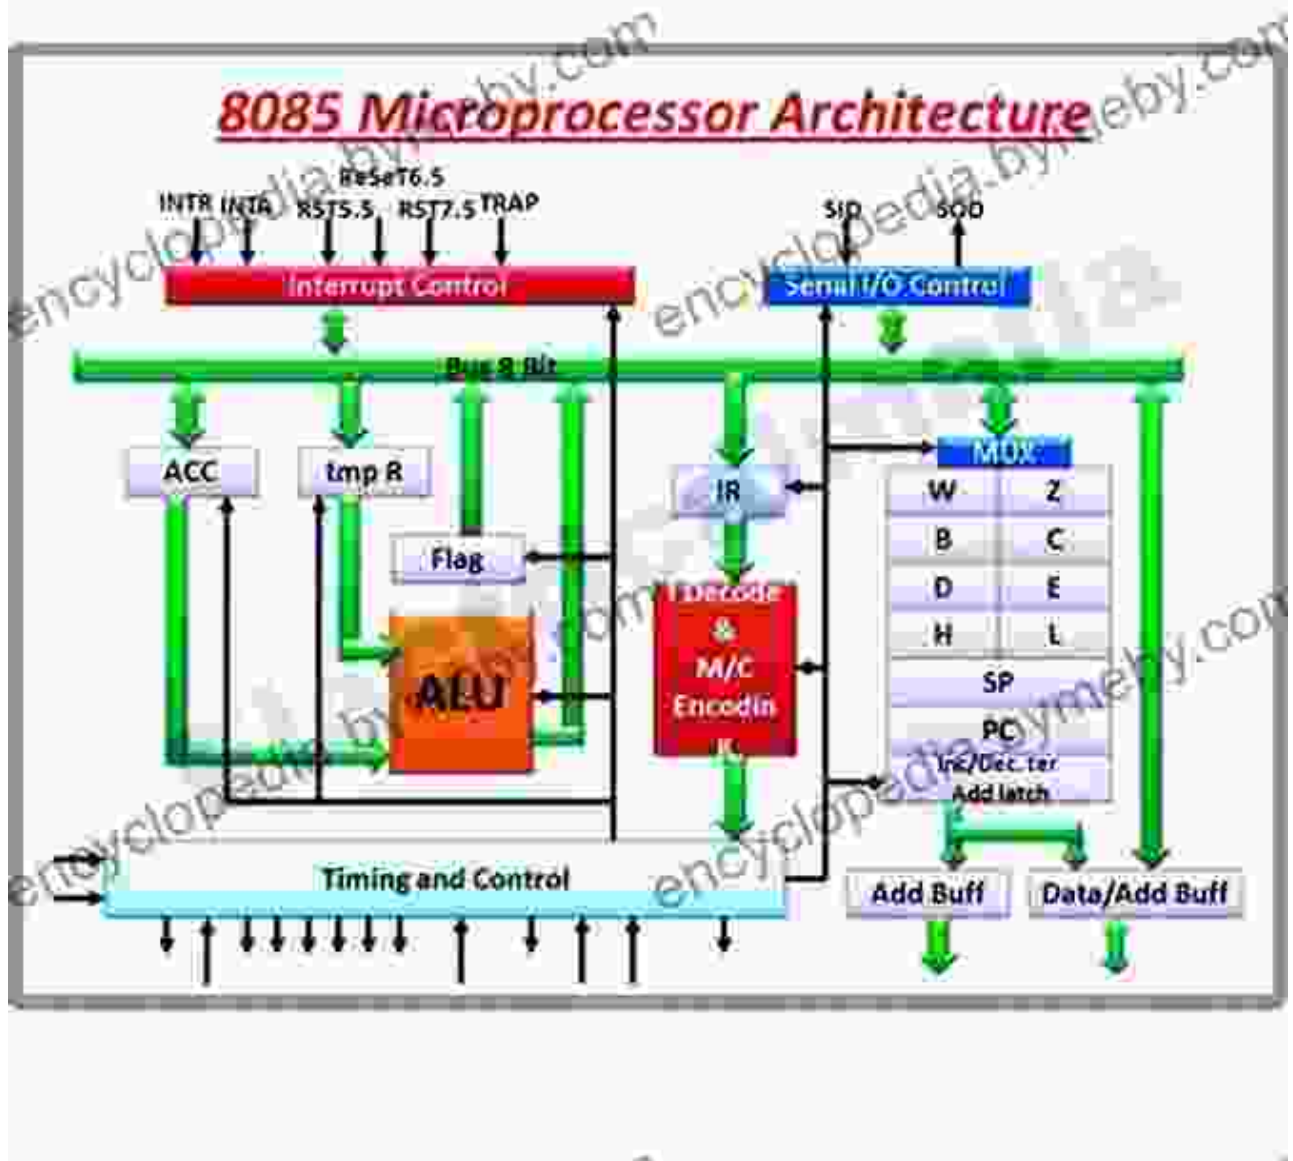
8085 Microprocessor Architecture

INTR INTA ReSeT6.5 RST5.5 RST7.5 TRAP

SID SOD

Interrupt Control

Serial I/O Control

Bus 8 Bit

ACC

tmp R

Flag

ALU

IR

Decode & M/C Encodin g

MUX

| W | Z |
|---|---|
| B | C |
| D | E |
| H | L |

SP

PC

Inc/Dec. ter

Add latch

Timing and Control

Add Buff

Data/Add Buff

encyclopedia.bymeby.com